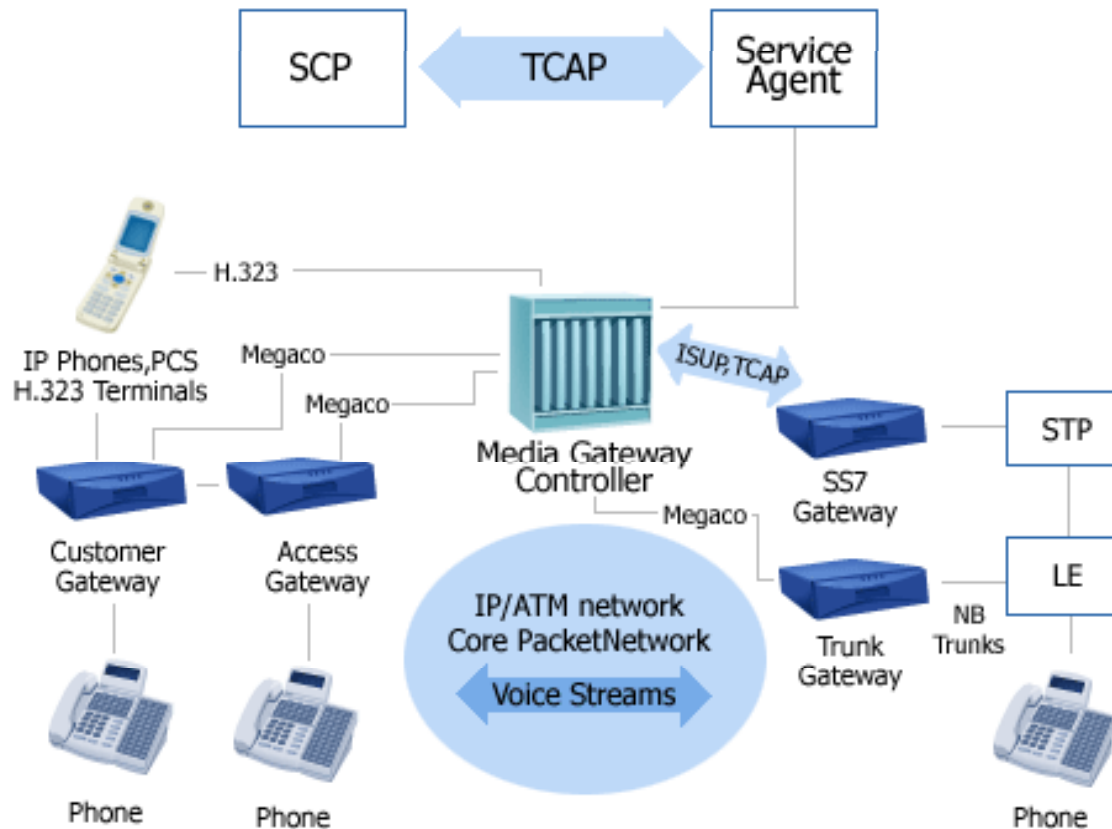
SCP

TCAP

Service Agent

H.323

IP Phones,PCS H.323 Terminals

Megaco

Megaco

Media Gateway Controller

ISUP,TCAP

SS7 Gateway

STP

Megaco

Customer Gateway

Access Gateway

IP/ATM network Core PacketNetwork

Voice Streams

Trunk Gateway

LE

NB Trunks

Phone

Phone

Phone